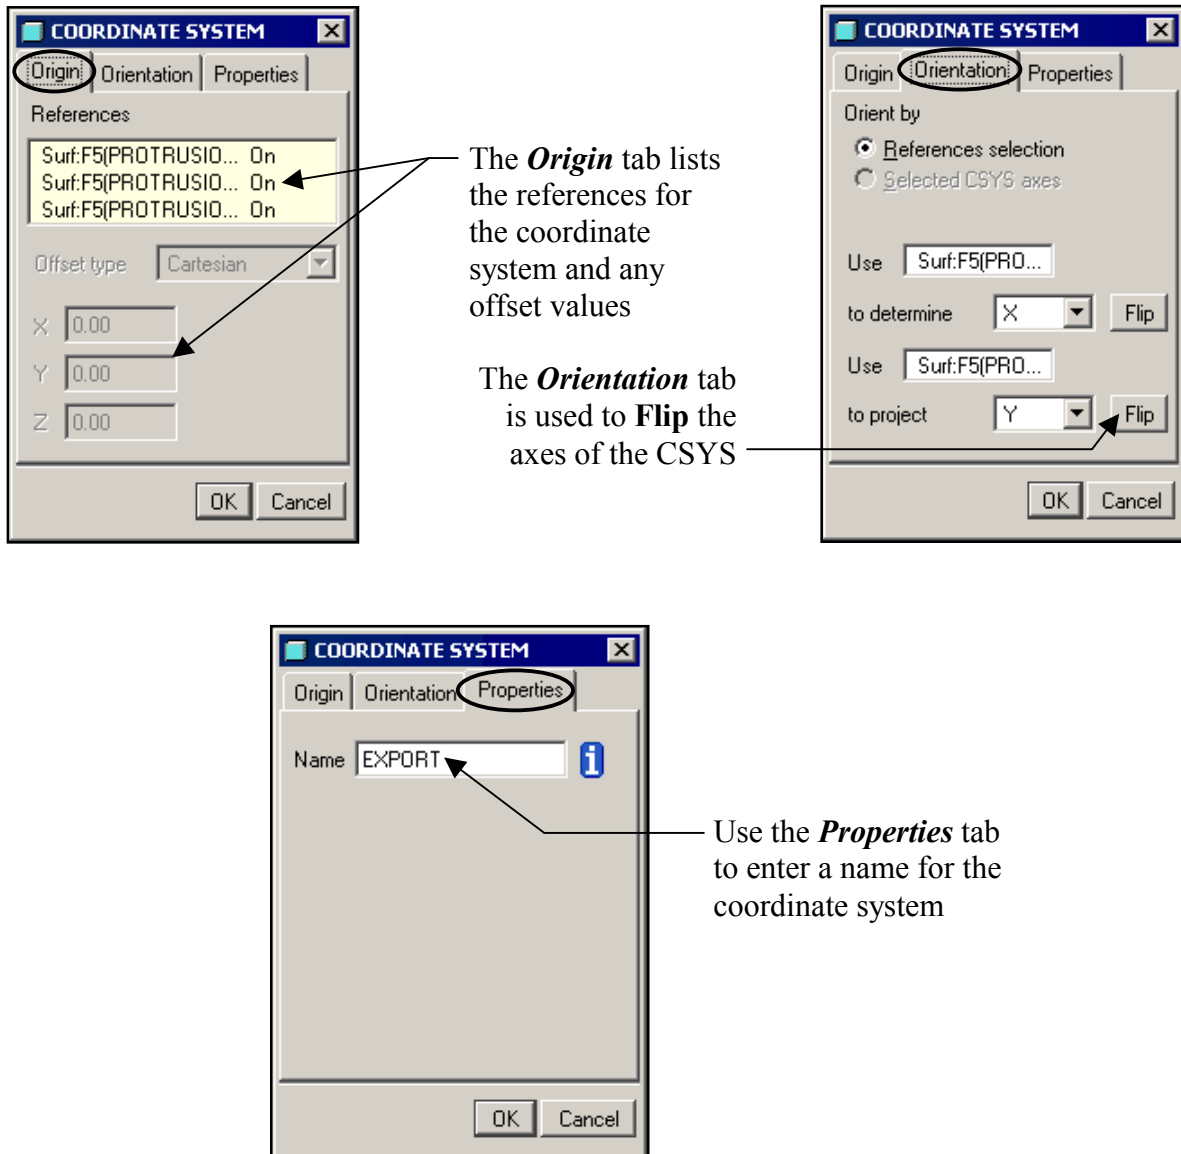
COORDINATE SYSTEM

Origin | Orientation | Properties

References

| Surf:F5(PROTRUSIO... | On |
|---|---|
| Surf:F5(PROTRUSIO... | On |
| Surf:F5(PROTRUSIO... | On |

Offset type Cartesian

X 0.00

Y 0.00

Z 0.00

OK Cancel

The ***Origin*** tab lists the references for the coordinate system and any offset values

COORDINATE SYSTEM

Origin | Orientation | Properties

Orient by

References selection

Selected CSYS axes

Use Surf:F5(PRO...

to determine X Flip

Use Surf:F5(PRO...

to project Y Flip

OK Cancel

The ***Orientation*** tab is used to **Flip** the axes of the CSYS

COORDINATE SYSTEM

Origin | Orientation | Properties

Name EXPORT

OK Cancel

Use the ***Properties*** tab to enter a name for the coordinate system